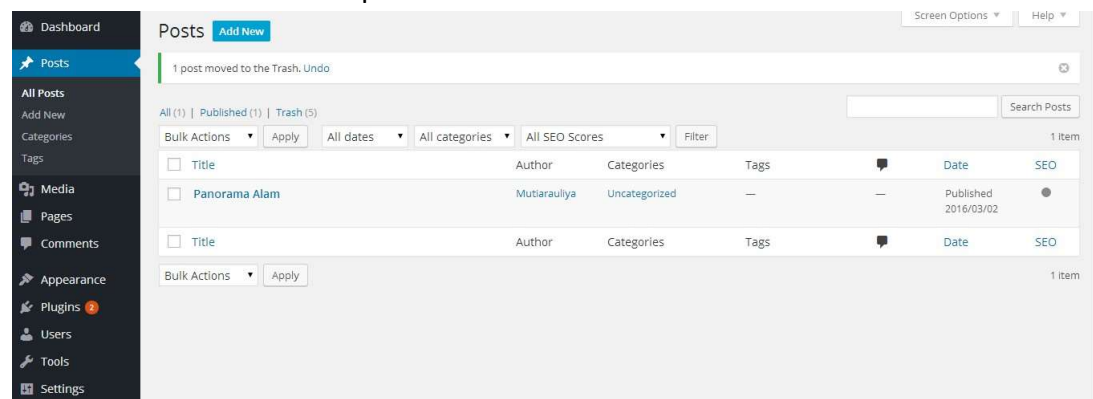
Dashboard
Posts
All Posts
Add New
Categories
Tags
Media
Pages
Comments
Appearance
Plugins 2
Users
Tools
Settings

Posts Add New

Screen Options ▼ Help ▼

1 post moved to the Trash. Undo

All (1) | Published (1) | Trash (5)

Search Posts

Bulk Actions ▼ Apply All dates ▼ All categories ▼ All SEO Scores ▼ Filter

1 item

| | Title | Author | Categories | Tags | | Date | SEO |
|---|---|---|---|---|---|---|---|
| | Panorama Alam | Mutiarauliya | Uncategorized | — | — | Published 2016/03/02 | |
| | Title | Author | Categories | Tags | | Date | SEO |

Bulk Actions ▼ Apply

1 item